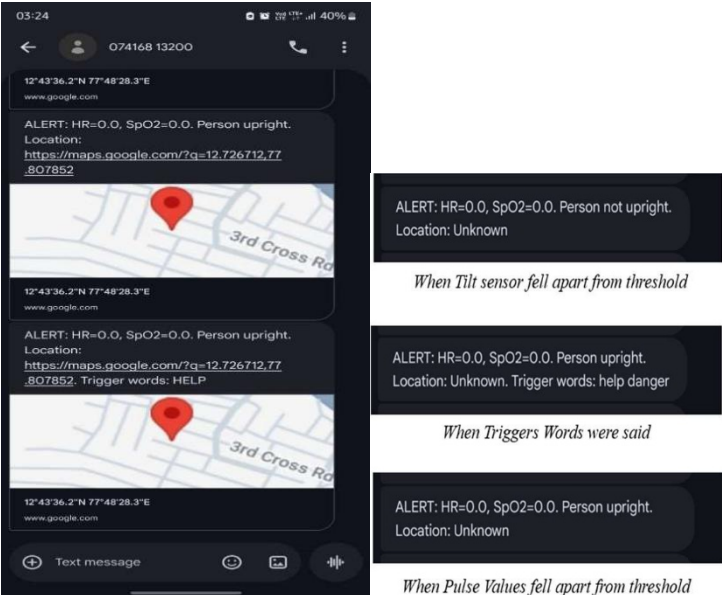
03:24 40%

074168 13200

12°43'36.2"N 77°48'28.3"E
www.google.com

ALERT: HR=0.0, SpO2=0.0. Person upright. Location: https://maps.google.com/?q=12.726712,77.807852

3rd Cross Rd

12°43'36.2"N 77°48'28.3"E
www.google.com

ALERT: HR=0.0, SpO2=0.0. Person upright. Location: https://maps.google.com/?q=12.726712,77.807852. Trigger words: HELP

3rd Cross Rd

12°43'36.2"N 77°48'28.3"E
www.google.com

Text message

ALERT: HR=0.0, SpO2=0.0. Person not upright. Location: Unknown

When Tilt sensor fell apart from threshold

ALERT: HR=0.0, SpO2=0.0. Person upright. Location: Unknown. Trigger words: help danger

When Triggers Words were said

ALERT: HR=0.0, SpO2=0.0. Person upright. Location: Unknown

When Pulse Values fell apart from threshold